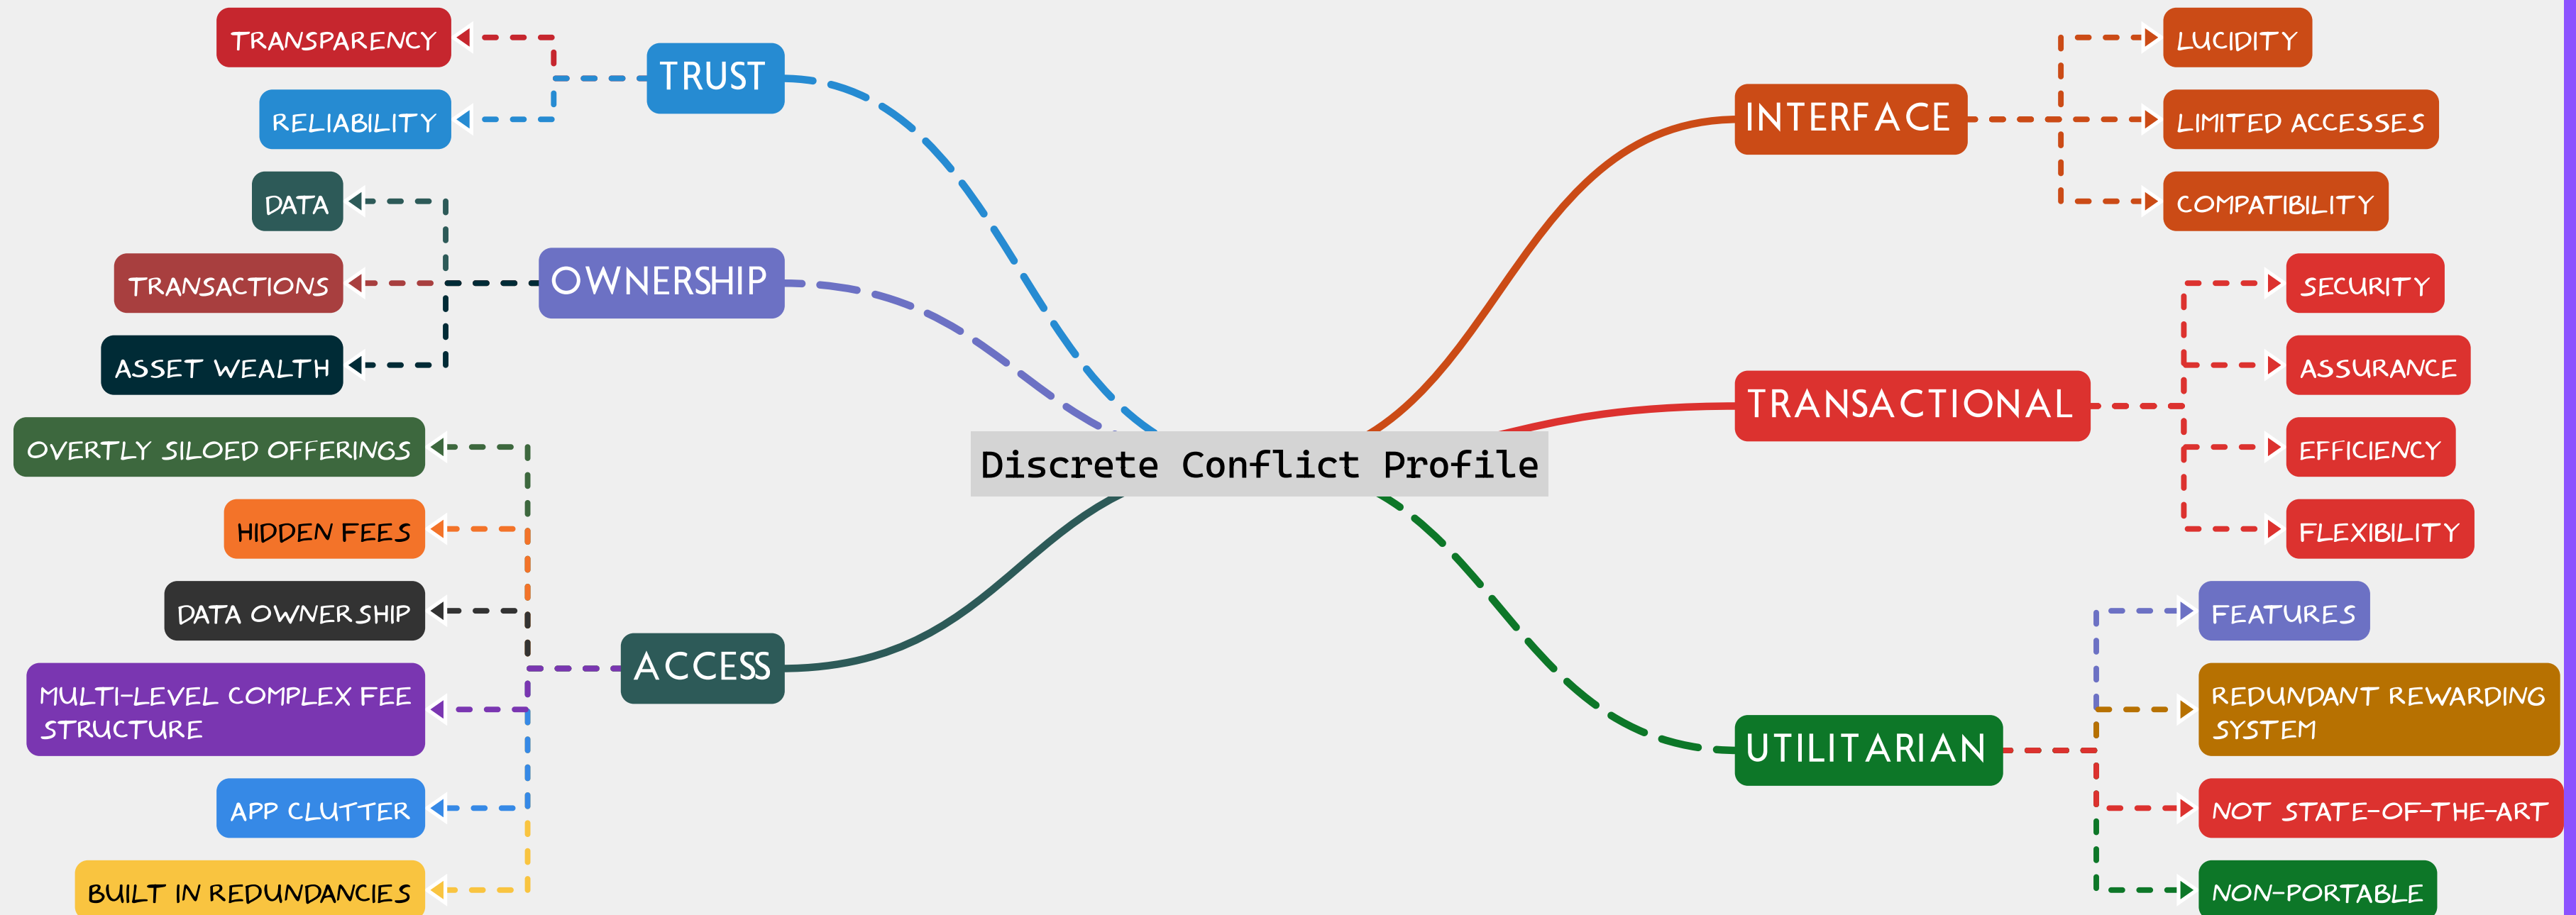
TRANSPARENCY

RELIABILITY

TRUST

DATA

TRANSACTIONS

OWNERSHIP

ASSET WEALTH

OVERTLY SILOED OFFERINGS

HIDDEN FEES

DATA OWNERSHIP

ACCESS

MULTI-LEVEL COMPLEX FEE STRUCTURE

APP CLUTTER

BUILT IN REDUNDANCIES

Discrete Conflict Profile

LUCIDITY

INTERFACE

LIMITED ACCESSES

COMPATIBILITY

SECURITY

ASSURANCE

TRANSACTIONAL

EFFICIENCY

FLEXIBILITY

FEATURES

REDUNDANT REWARDING SYSTEM

UTILITARIAN

NOT STATE-OF-THE-ART

NON-PORTABLE